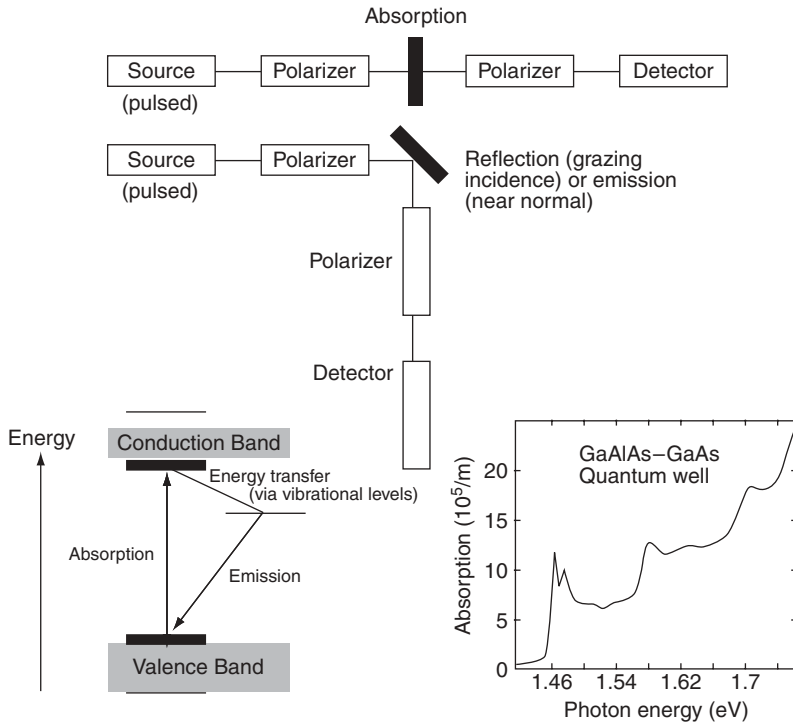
Absorption

Source (pulsed)

Polarizer

Polarizer

Detector

Source (pulsed)

Polarizer

Reflection (grazing incidence) or emission (near normal)

Polarizer

Detector

Energy

Conduction Band

Energy transfer (via vibrational levels)

Absorption

Emission

Valence Band

GaAlAs–GaAs Quantum well

Absorption ($10^5$/m)

0
5
10
15
20

1.46
1.54
1.62
1.7

Photon energy (eV)